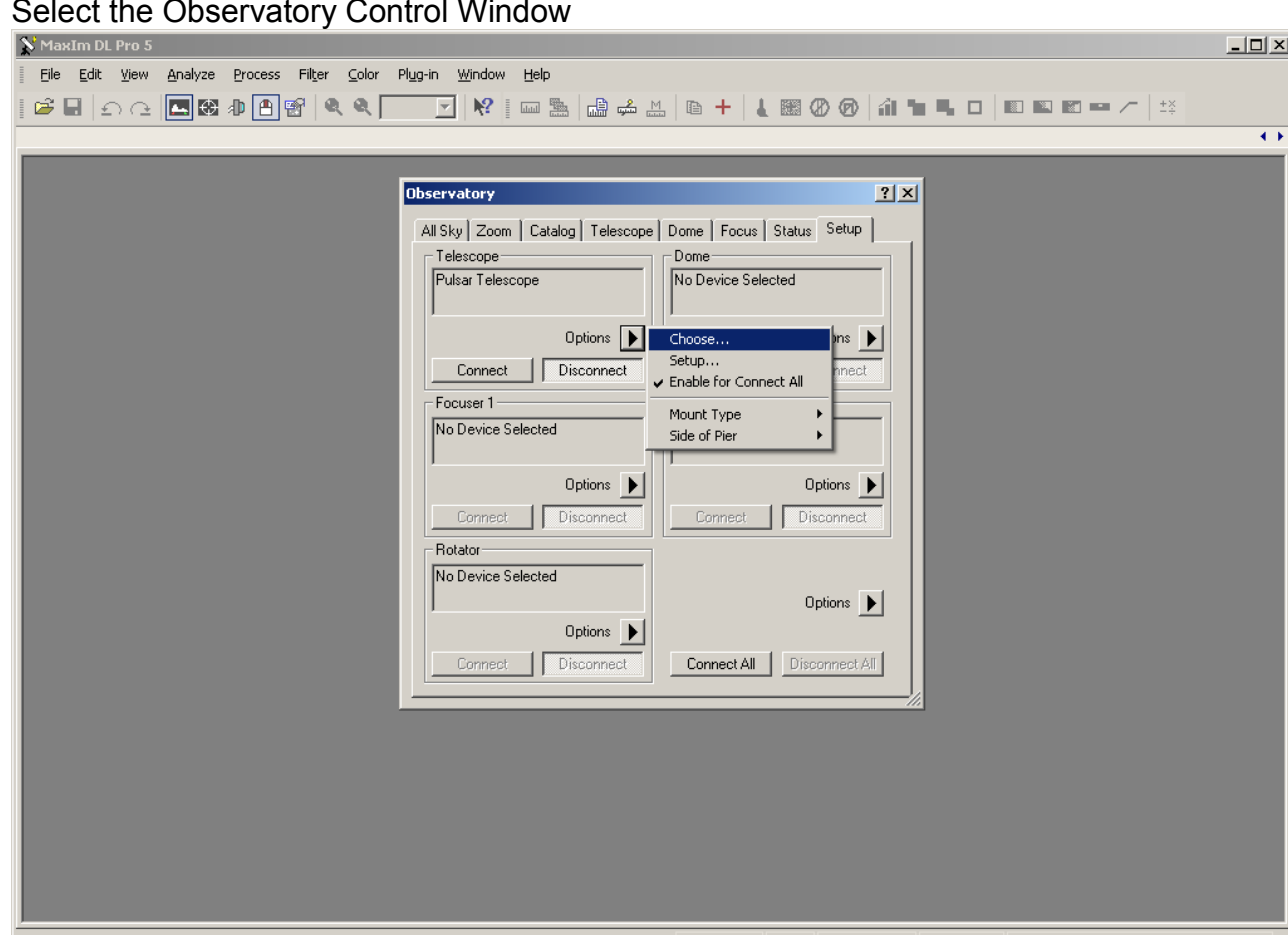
Select the Observatory Control Window

MaxIm DL Pro 5

File Edit View Analyze Process Filter Color Plug-in Window Help

Observatory

All Sky | Zoom | Catalog | Telescope | Dome | Focus | Status | Setup

Telescope
Pulsar Telescope
Options
Connect Disconnect

Dome
No Device Selected
ons
nnect

Choose...
Setup...
Enable for Connect All
Mount Type
Side of Pier

Focuser 1
No Device Selected
Options
Connect Disconnect

Options
Connect Disconnect

Rotator
No Device Selected
Options
Connect Disconnect

Options
Connect All Disconnect All